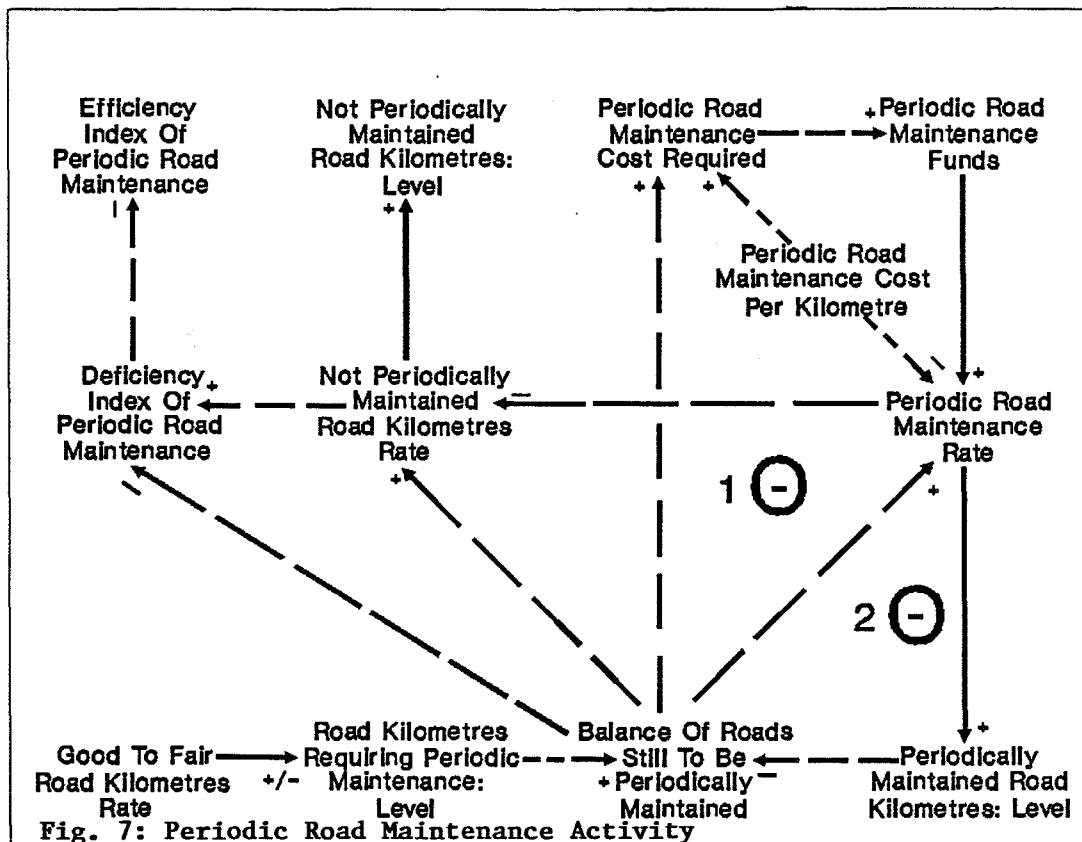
Efficiency Index Of Periodic Road Maintenance

Not Periodically Maintained Road Kilometres: Level

Periodic Road Maintenance Cost Required

+Periodic Road Maintenance Funds

I

+

+

+

Periodic Road Maintenance Cost Per Kilometre

Deficiency Index Of Periodic Road Maintenance +

Not Periodically Maintained Road Kilometres Rate

–

Periodic Road Maintenance Rate

–

+

–

+

1 –

+

2 –

+

Good To Fair Road Kilometres Rate

+/-

Road Kilometres Requiring Periodic Maintenance: Level

Balance Of Roads Still To Be +Periodically Maintained

–

Periodically Maintained Road Kilometres: Level

Fig. 7: Periodic Road Maintenance Activity